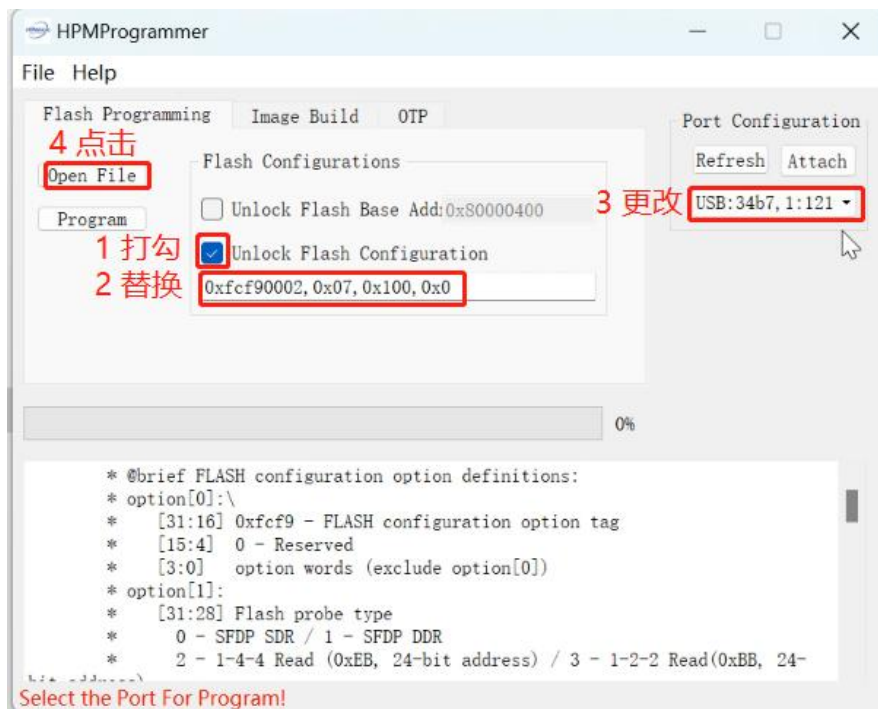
HPMProgrammer

File Help

Flash Programming | Image Build | OTP

4 点击

Open File

Program

Flash Configurations

Unlock Flash Base Add: 0x80000400

1 打勾

Unlock Flash Configuration

2 替换

0xfcf90002, 0x07, 0x100, 0x0

Port Configuration

Refresh

Attach

3 更改

USB:34b7, 1:121

0%

* @brief FLASH configuration option definitions:
* option[0]:\
*    [31:16] 0xfcf9 - FLASH configuration option tag
*    [15:4]  0 - Reserved
*    [3:0]   option words (exclude option[0])
* option[1]:
*    [31:28] Flash probe type
*      0 - SFDP SDR / 1 - SFDP DDR
*      2 - 1-4-4 Read (0xEB, 24-bit address) / 3 - 1-2-2 Read(0xBB, 24-
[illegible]

Select the Port For Program!